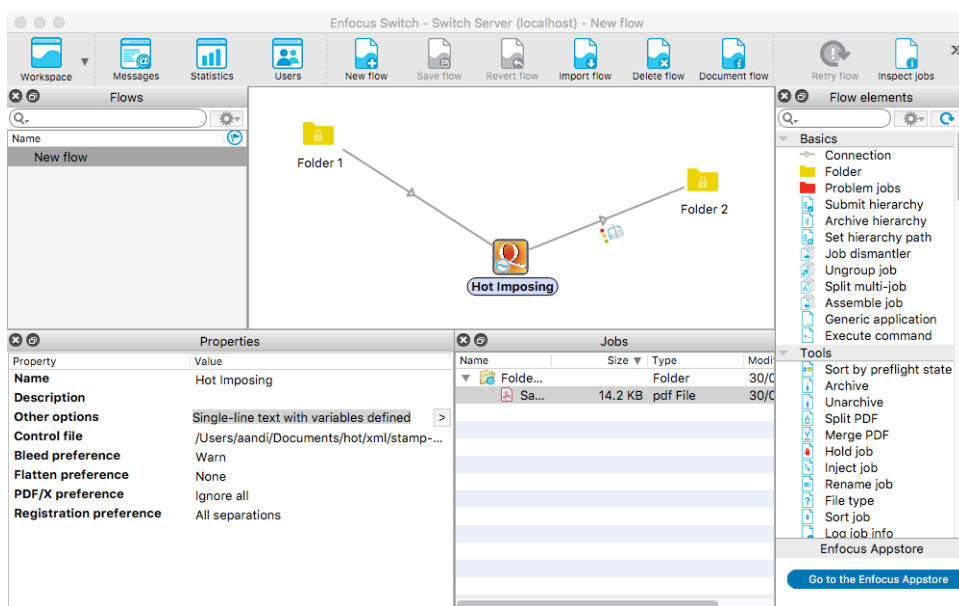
Enfocus Switch - Switch Server (localhost) - New flow

Workspace
Messages
Statistics
Users
New flow
Save flow
Revert flow
Import flow
Delete flow
Document flow
Retry flow
Inspect jobs

Flows
Name
New flow

Folder 1
Folder 2
Hot Imposing

Flow elements
Basics
Connection
Folder
Problem jobs
Submit hierarchy
Archive hierarchy
Set hierarchy path
Job dismantler
Ungroup job
Split multi-job
Assemble job
Generic application
Execute command
Tools
Sort by preflight state
Archive
Unarchive
Split PDF
Merge PDF
Hold job
Inject job
Rename job
File type
Sort job
Log job info
Enfocus Appstore
Go to the Enfocus Appstore

Properties

| Property | Value |
|---|---|
| Name | Hot Imposing |
| Description | |
| Other options | Single-line text with variables defined |
| Control file | /Users/aandi/Documents/hot/xml/stamp-... |
| Bleed preference | Warn |
| Flatten preference | None |
| PDF/X preference | Ignore all |
| Registration preference | All separations |

Jobs

| Name | Size | Type | Modi |
|---|---|---|---|
| Folde... | | Folder | 30/0 |
| Sa... | 14.2 KB | pdf File | 30/0 |